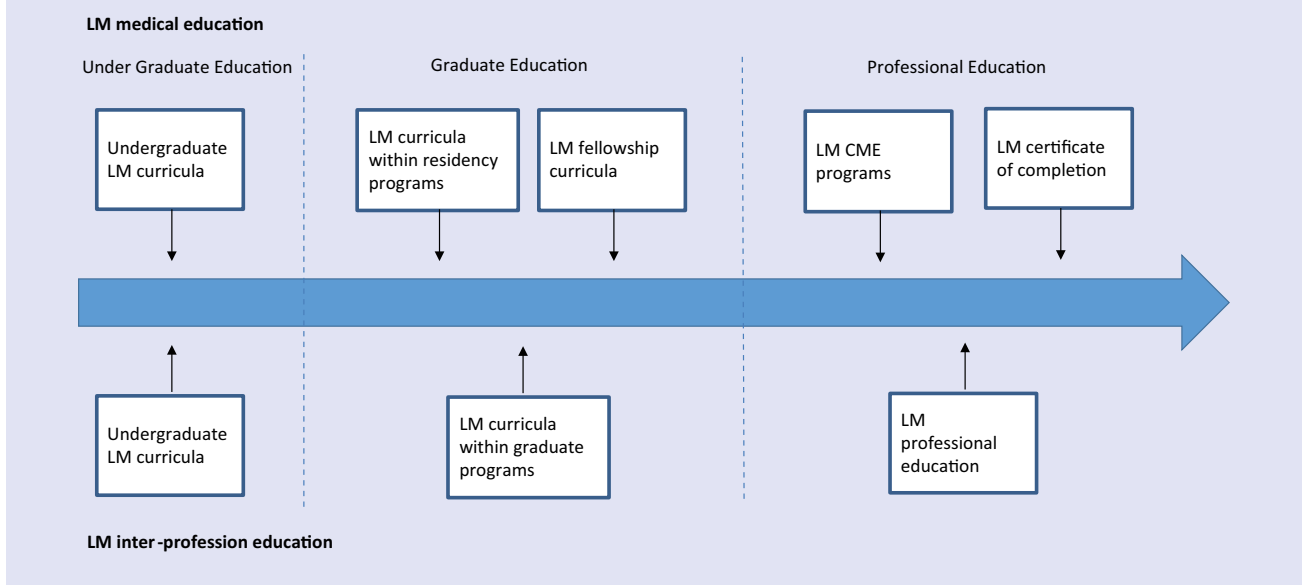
LM medical education

Under Graduate Education

Graduate Education

Professional Education

Undergraduate LM curricula

LM curricula within residency programs

LM fellowship curricula

LM CME programs

LM certificate of completion

Undergraduate LM curricula

LM curricula within graduate programs

LM professional education

LM inter-profession education